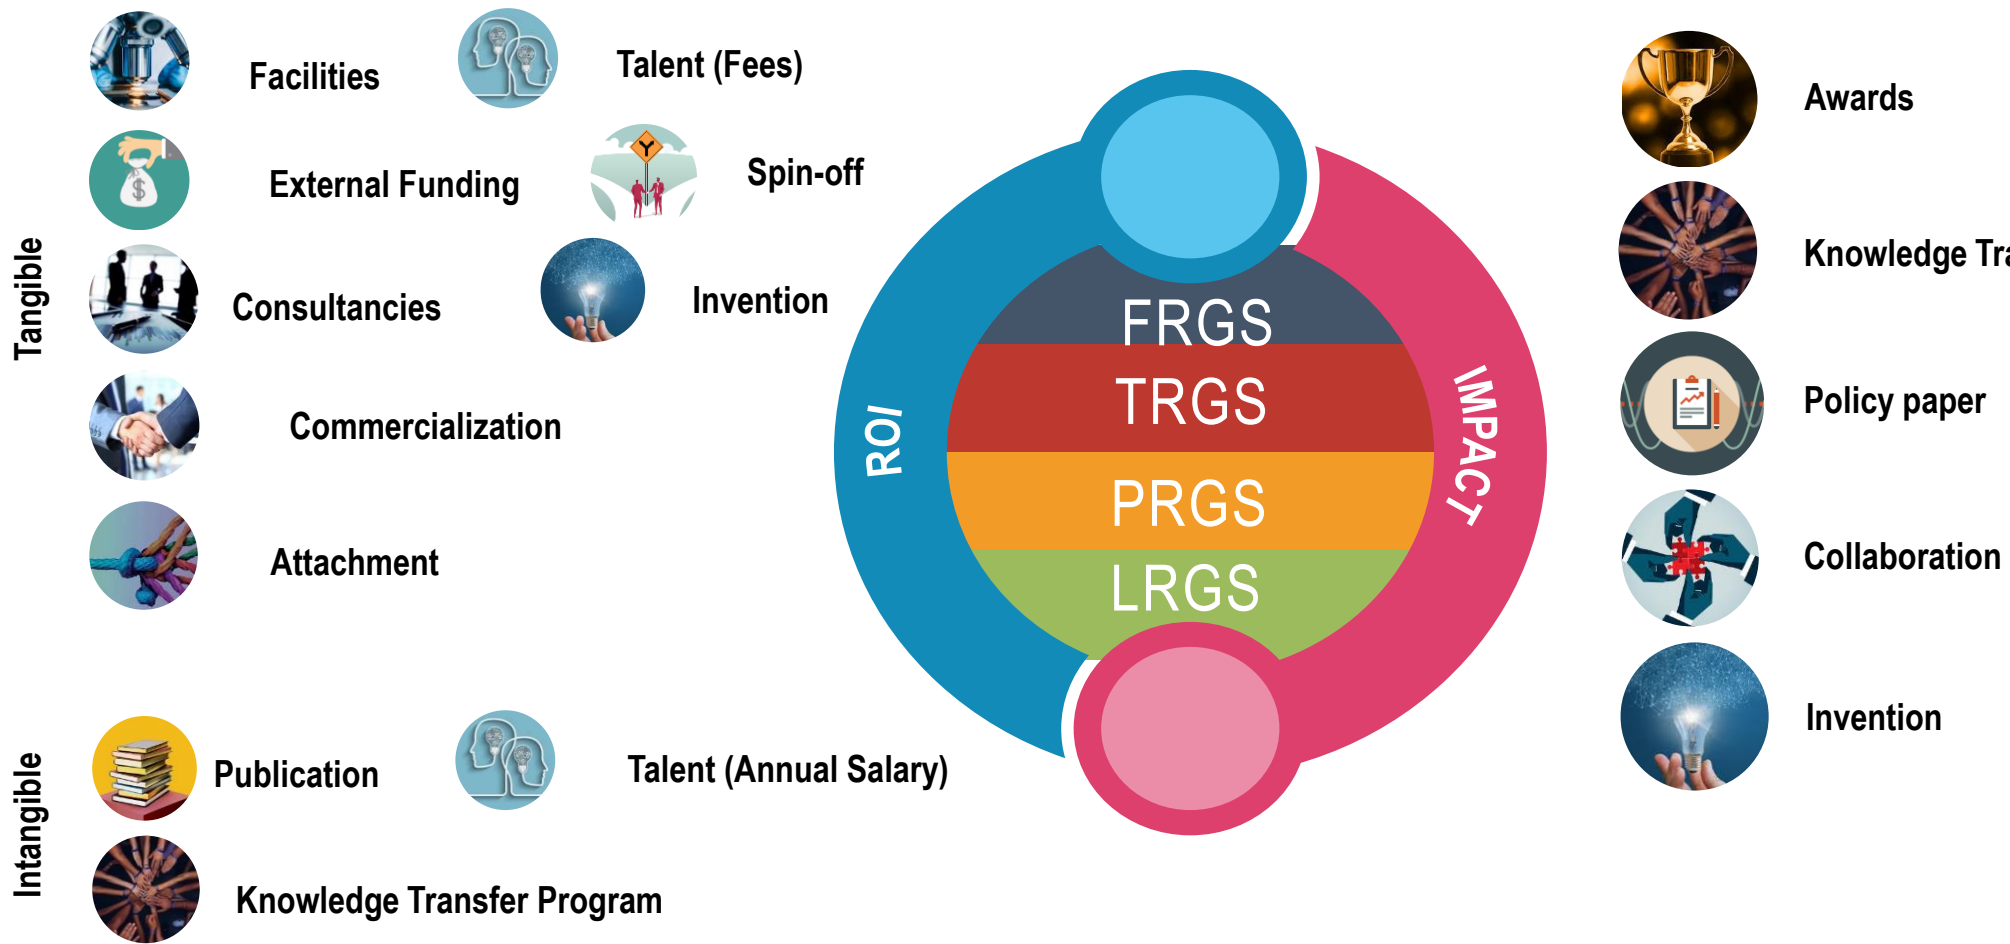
Tangible

Facilities

Talent (Fees)

External Funding

Spin-off

Consultancies

Invention

Commercialization

Attachment

Intangible

Publication

Talent (Annual Salary)

Knowledge Transfer Program

ROI

FRGS

TRGS

PRGS

LRGS

IMPACT

Awards

Knowledge Tra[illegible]

Policy paper

Collaboration

Invention